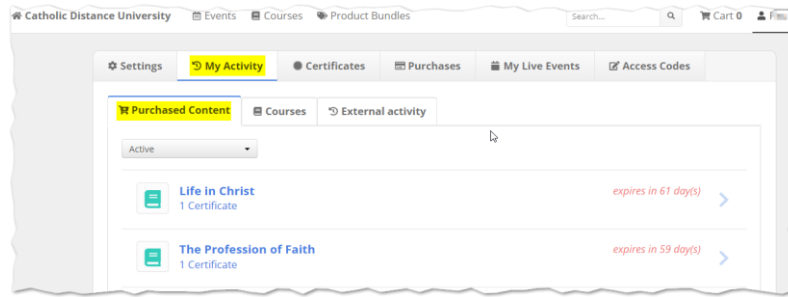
Catholic Distance University Events Courses Product Bundles Search... Cart 0 F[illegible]

Settings My Activity Certificates Purchases My Live Events Access Codes

Purchased Content Courses External activity

Active

Life in Christ
1 Certificate
expires in 61 day(s)

The Profession of Faith
1 Certificate
expires in 59 day(s)